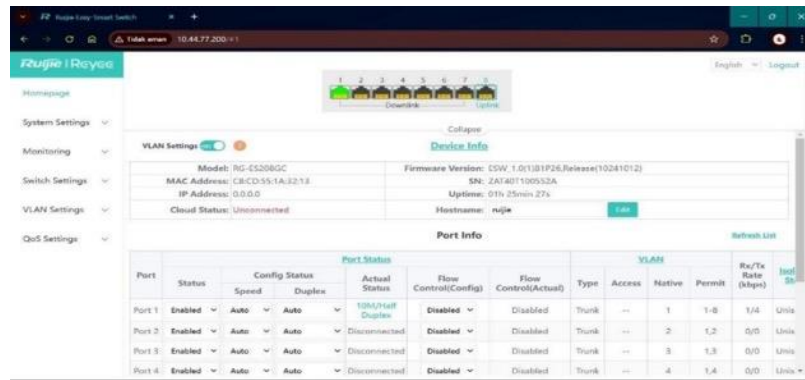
Ruijie Easy Smart Switch
Tidak aman 10.44.77.200/#/

Ruijie | Reyee

Homepage
System Settings
Monitoring
Switch Settings
VLAN Settings
QoS Settings

English Logout

1 2 3 4 5 6 7 8
Downlink Uplink

Collapse

VLAN Settings

Device Info

Model: RG-ES208GC
MAC Address: C8:CD:55:1A:32:13
IP Address: 0.0.0.0
Cloud Status: Unconnected

Firmware Version: ESW_1.0(1)B1P26,Release(10241012)
SN: ZAT401100552A
Uptime: 01h 25min 27s
Hostname: ruijie
Edit

Port Info

Refresh List

| Port | Port Status | | | | | | VLAN | | | | Rx/Tx Rate (kbps) | Isol St |
|---|---|---|---|---|---|---|---|---|---|---|---|---|
| | Status | Config Status Speed | Config Status Duplex | Actual Status | Flow Control(Config) | Flow Control(Actual) | Type | Access | Native | Permit | | |
| Port 1 | Enabled | Auto | Auto | 10M/Half Duplex | Disabled | Disabled | Trunk | -- | 1 | 1-8 | 1/4 | Unis |
| Port 2 | Enabled | Auto | Auto | Disconnected | Disabled | Disabled | Trunk | -- | 2 | 1,2 | 0/0 | Unis |
| Port 3 | Enabled | Auto | Auto | Disconnected | Disabled | Disabled | Trunk | -- | 3 | 1,3 | 0/0 | Unis |
| Port 4 | Enabled | Auto | Auto | Disconnected | Disabled | Disabled | Trunk | -- | 4 | 1,4 | 0/0 | Unis |